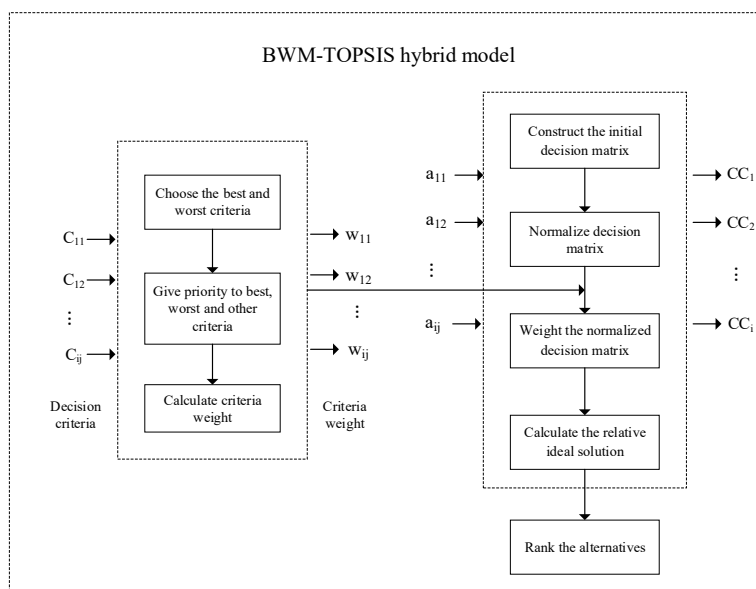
BWM-TOPSIS hybrid model

$C_{11}$

$C_{12}$

⋮

$C_{ij}$

Decision criteria

Choose the best and worst criteria

Give priority to best, worst and other criteria

Calculate criteria weight

$w_{11}$

$w_{12}$

⋮

$w_{ij}$

Criteria weight

$a_{11}$

$a_{12}$

⋮

$a_{ij}$

Construct the initial decision matrix

Normalize decision matrix

Weight the normalized decision matrix

Calculate the relative ideal solution

Rank the alternatives

$CC_1$

$CC_2$

⋮

$CC_i$